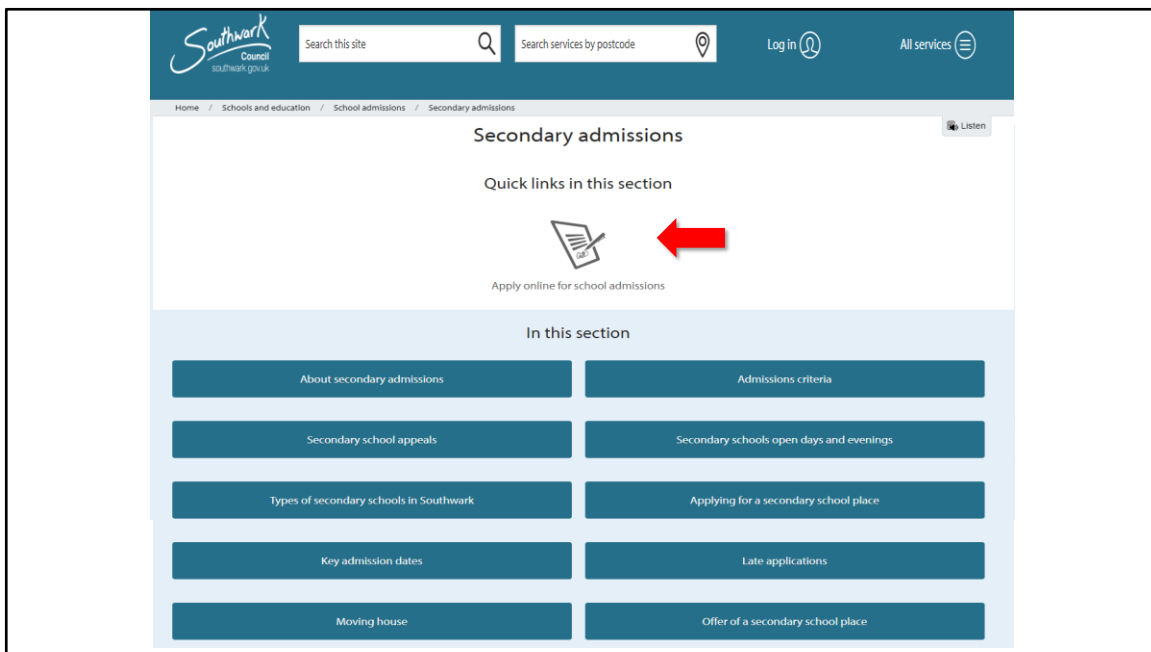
Southwark Council southwark.gov.uk

Search this site

Search services by postcode

Log in

All services

Home / Schools and education / School admissions / Secondary admissions

Listen

Secondary admissions

Quick links in this section

Apply online for school admissions

In this section

About secondary admissions

Admissions criteria

Secondary school appeals

Secondary schools open days and evenings

Types of secondary schools in Southwark

Applying for a secondary school place

Key admission dates

Late applications

Moving house

Offer of a secondary school place